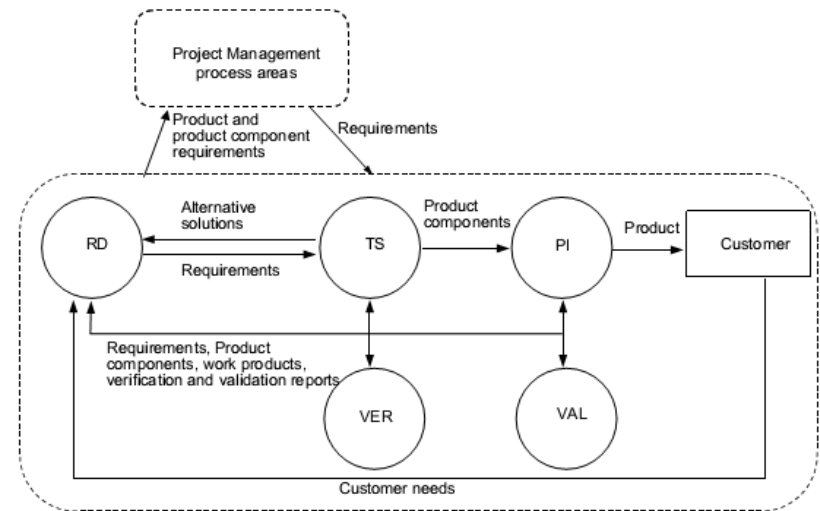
Project Management process areas

Product and product component requirements

Requirements

Alternative solutions

Product components

Product

RD

TS

PI

Customer

Requirements

Requirements, Product components, work products, verification and validation reports

VER

VAL

Customer needs